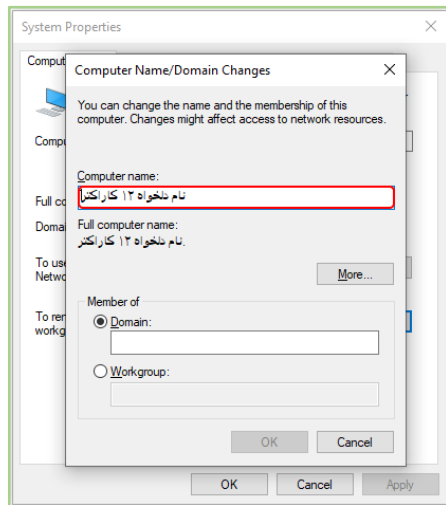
System Properties

Comput

Compu

Full co

Doma

To use
Netwo

To ren
workg

Computer Name/Domain Changes

You can change the name and the membership of this computer. Changes might affect access to network resources.

Computer name:

نام دلخواه ۱۲ کاراکتر

Full computer name:

نام دلخواه ۱۲ کاراکتر.

More...

Member of

Domain:

Workgroup:

OK

Cancel

OK

Cancel

Apply